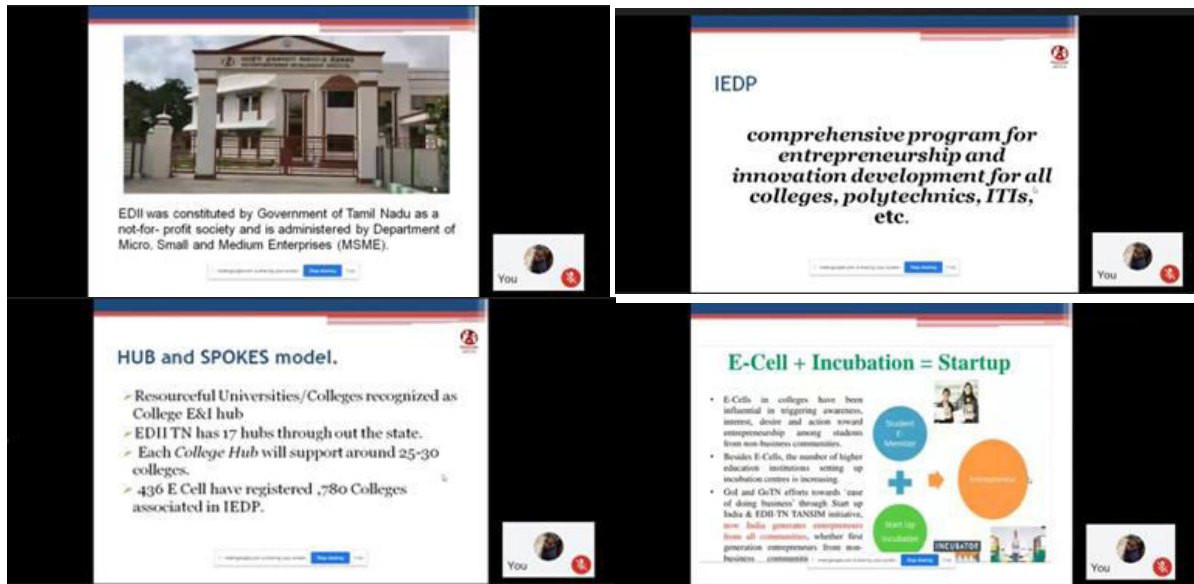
EDII was constituted by Government of Tamil Nadu as a not-for- profit society and is administered by Department of Micro, Small and Medium Enterprises (MSME).

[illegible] Stop sharing Hide

You

IEDP

comprehensive program for entrepreneurship and innovation development for all colleges, polytechnics, ITIs, etc.

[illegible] Stop sharing Hide

You

HUB and SPOKES model.

➢ Resourceful Universities/Colleges recognized as College E&I hub
➢ EDII TN has 17 hubs through out the state.
➢ Each College Hub will support around 25-30 colleges.
➢ 436 E Cell have registered ,780 Colleges associated in IEDP.

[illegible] Stop sharing Hide

You

E-Cell + Incubation = Startup

• E-Cells in colleges have been influential in triggering awareness, interest, desire and action toward entrepreneurship among students from non-business communities.
• Besides E-Cells, the number of higher education institutions setting up incubation centres is increasing.
• GoI and GoTN efforts towards 'ease of doing business' through Start up India & EDII-TN TANSIM initiative, now India generates entrepreneurs from all communities, whether first generation entrepreneurs from non-business communit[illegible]

Student E-Mentor

Start Up Incubation

Entrepreneur

INCUBATOR

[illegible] Stop sharing Hide

You